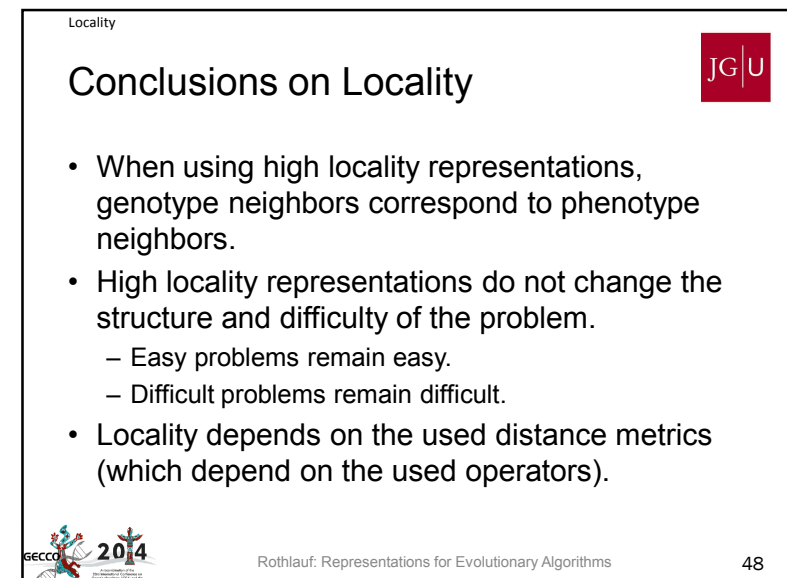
Locality

Conclusions on Locality

JG|U

• When using high locality representations, genotype neighbors correspond to phenotype neighbors.
• High locality representations do not change the structure and difficulty of the problem.
– Easy problems remain easy.
– Difficult problems remain difficult.
• Locality depends on the used distance metrics (which depend on the used operators).

GECCO 2014

Rothlauf: Representations for Evolutionary Algorithms

48